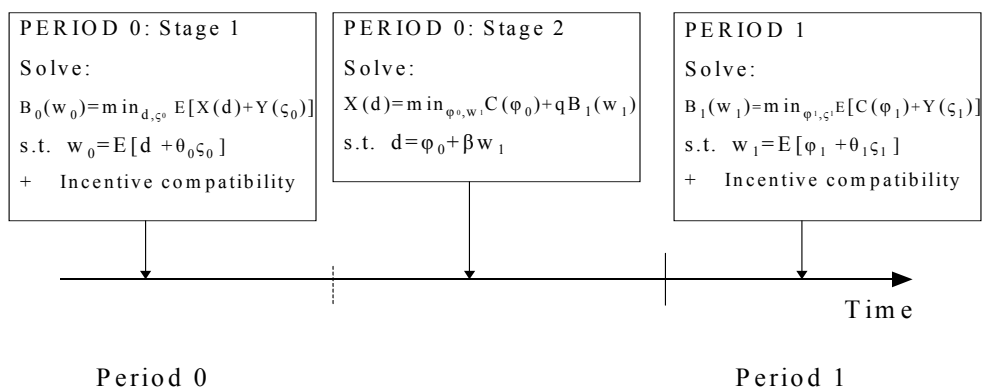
PERIOD 0: Stage 1

Solve:

$B_0(w_0)=\min_{d,\varsigma_0} E[X(d)+Y(\varsigma_0)]$

s.t. $w_0=E[d+\theta_0\varsigma_0]$

+ Incentive compatibility

PERIOD 0: Stage 2

Solve:

$X(d)=\min_{\varphi_0,w_1} C(\varphi_0)+qB_1(w_1)$

s.t. $d=\varphi_0+\beta w_1$

PERIOD 1

Solve:

$B_1(w_1)=\min_{\varphi_1,\varsigma_1} E[C(\varphi_1)+Y(\varsigma_1)]$

s.t. $w_1=E[\varphi_1+\theta_1\varsigma_1]$

+ Incentive compatibility

Time

Period 0

Period 1